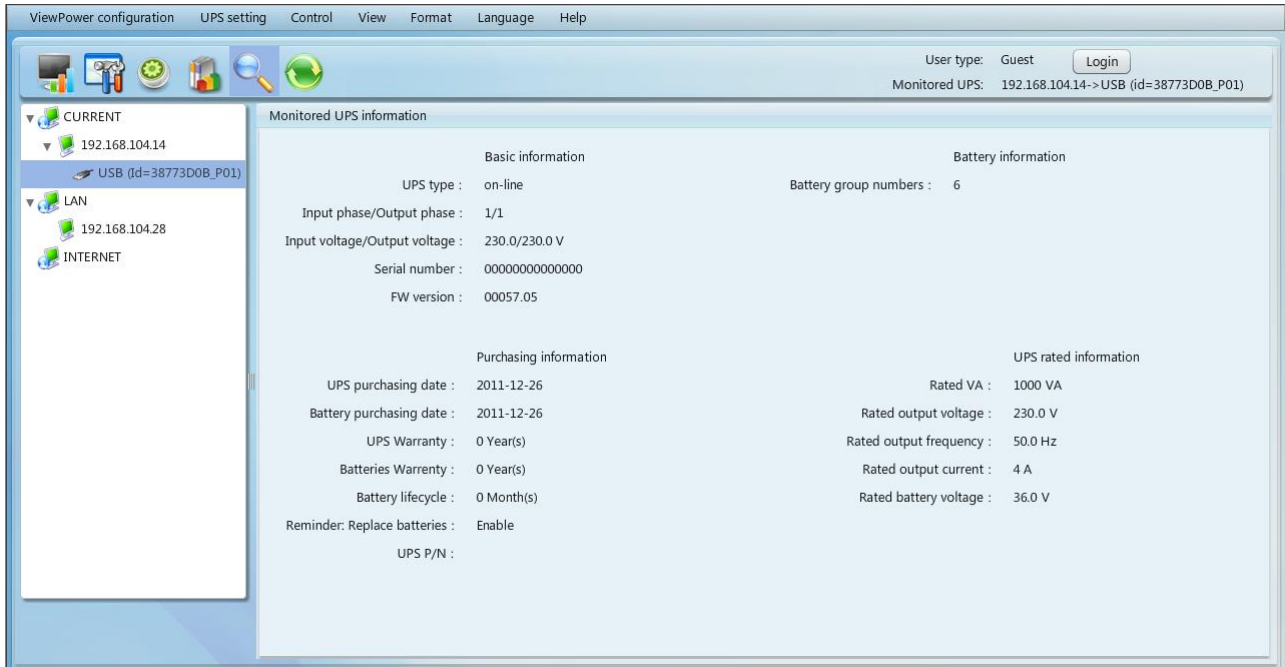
ViewPower configuration UPS setting Control View Format Language Help

User type: Guest Login
Monitored UPS: 192.168.104.14->USB (id=38773D0B_P01)

CURRENT
192.168.104.14
USB (Id=38773D0B_P01)
LAN
192.168.104.28
INTERNET

Monitored UPS information

Basic information
UPS type : on-line
Input phase/Output phase : 1/1
Input voltage/Output voltage : 230.0/230.0 V
Serial number : 00000000000000
FW version : 00057.05

Battery information
Battery group numbers : 6

Purchasing information
UPS purchasing date : 2011-12-26
Battery purchasing date : 2011-12-26
UPS Warranty : 0 Year(s)
Batteries Warrenty : 0 Year(s)
Battery lifecycle : 0 Month(s)
Reminder: Replace batteries : Enable
UPS P/N :

UPS rated information
Rated VA : 1000 VA
Rated output voltage : 230.0 V
Rated output frequency : 50.0 Hz
Rated output current : 4 A
Rated battery voltage : 36.0 V